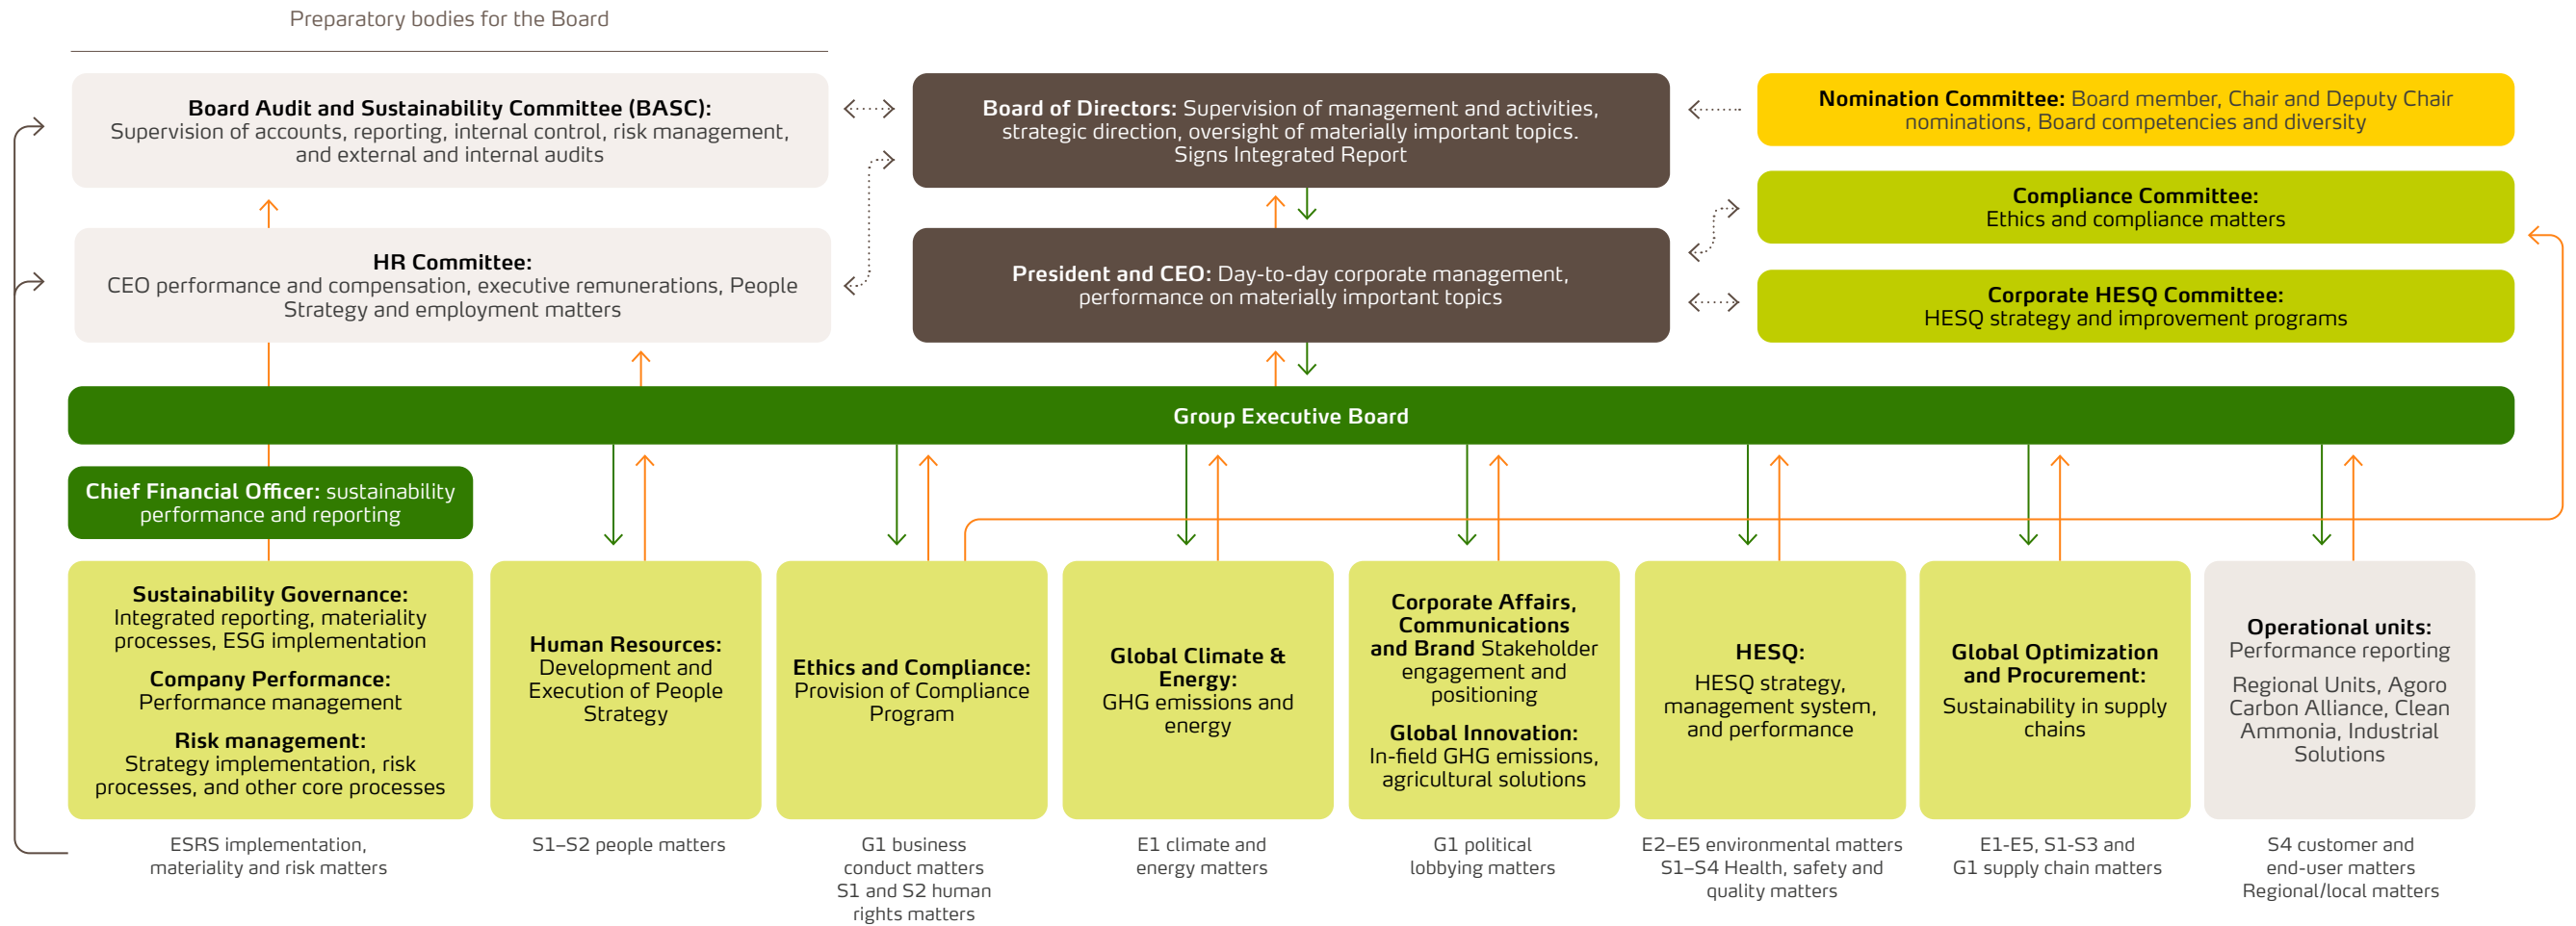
Preparatory bodies for the Board

**Board Audit and Sustainability Committee (BASC):** Supervision of accounts, reporting, internal control, risk management, and external and internal audits

**Board of Directors:** Supervision of management and activities, strategic direction, oversight of materially important topics. Signs Integrated Report

**Nomination Committee:** Board member, Chair and Deputy Chair nominations, Board competencies and diversity

**Compliance Committee:** Ethics and compliance matters

**HR Committee:** CEO performance and compensation, executive remunerations, People Strategy and employment matters

**President and CEO:** Day-to-day corporate management, performance on materially important topics

**Corporate HESQ Committee:** HESQ strategy and improvement programs

Group Executive Board

**Chief Financial Officer:** sustainability performance and reporting

**Sustainability Governance:** Integrated reporting, materiality processes, ESG implementation

**Company Performance:** Performance management

**Risk management:** Strategy implementation, risk processes, and other core processes

**Human Resources:** Development and Execution of People Strategy

**Ethics and Compliance:** Provision of Compliance Program

**Global Climate & Energy:** GHG emissions and energy

**Corporate Affairs, Communications and Brand** Stakeholder engagement and positioning

**Global Innovation:** In-field GHG emissions, agricultural solutions

**HESQ:** HESQ strategy, management system, and performance

**Global Optimization and Procurement:** Sustainability in supply chains

**Operational units:** Performance reporting

Regional Units, Agoro Carbon Alliance, Clean Ammonia, Industrial Solutions

ESRS implementation, materiality and risk matters

S1–S2 people matters

G1 business conduct matters S1 and S2 human rights matters

E1 climate and energy matters

G1 political lobbying matters

E2–E5 environmental matters S1–S4 Health, safety and quality matters

E1-E5, S1-S3 and G1 supply chain matters

S4 customer and end-user matters Regional/local matters